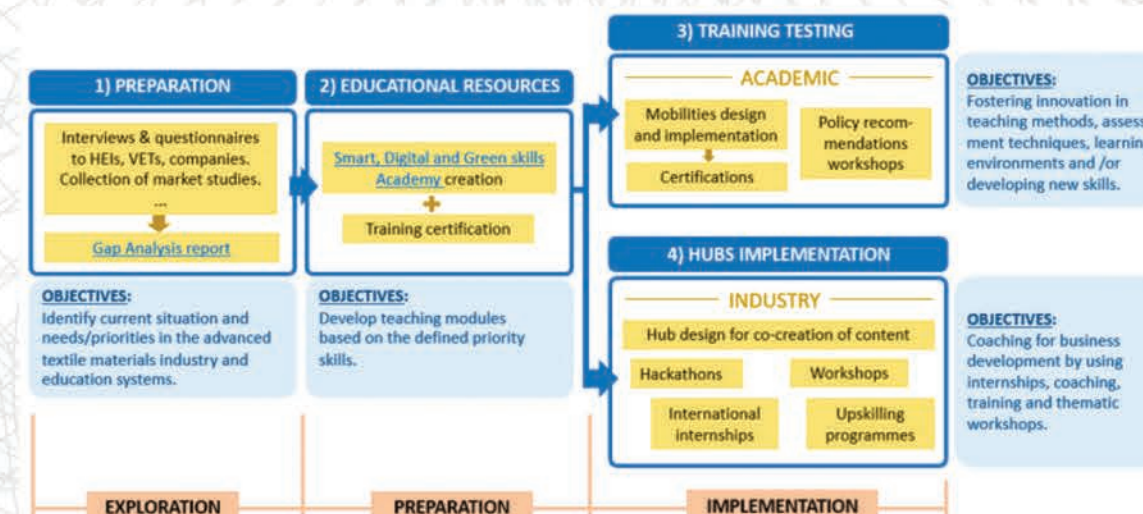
1) PREPARATION

Interviews & questionnaires to HEIs, VETs, companies. Collection of market studies.

...

Gap Analysis report

OBJECTIVES:
Identify current situation and needs/priorities in the advanced textile materials industry and education systems.

2) EDUCATIONAL RESOURCES

Smart, Digital and Green skills Academy creation

+

Training certification

OBJECTIVES:
Develop teaching modules based on the defined priority skills.

3) TRAINING TESTING

ACADEMIC

Mobilities design and implementation

Certifications

Policy recommendations workshops

OBJECTIVES:
Fostering innovation in teaching methods, assess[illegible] ment techniques, learnin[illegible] environments and /or developing new skills.

4) HUBS IMPLEMENTATION

INDUSTRY

Hub design for co-creation of content

Hackathons

Workshops

International internships

Upskilling programmes

OBJECTIVES:
Coaching for business development by using internships, coaching, training and thematic workshops.

EXPLORATION

PREPARATION

IMPLEMENTATION